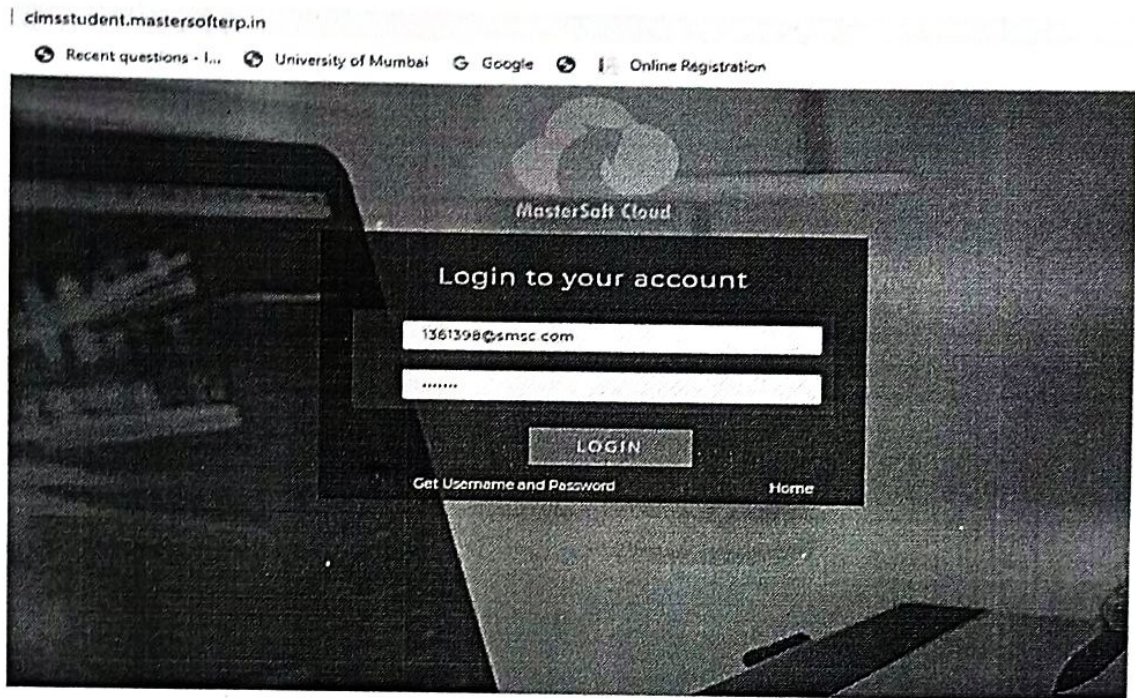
cimsstudent.mastersofterp.in

Recent questions - I... University of Mumbai Google Online Registration

MasterSoft Cloud

Login to your account

1361398@smsc com

.......

LOGIN

Get Username and Password

Home